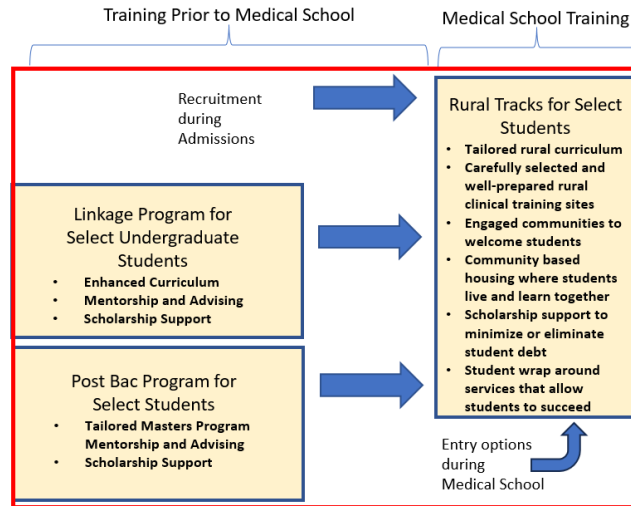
Training Prior to Medical School

Medical School Training

Recruitment during Admissions

Rural Tracks for Select Students
- Tailored rural curriculum
- Carefully selected and well-prepared rural clinical training sites
- Engaged communities to welcome students
- Community based housing where students live and learn together
- Scholarship support to minimize or eliminate student debt
- Student wrap around services that allow students to succeed

Linkage Program for Select Undergraduate Students
- Enhanced Curriculum
- Mentorship and Advising
- Scholarship Support

Post Bac Program for Select Students
- Tailored Masters Program
Mentorship and Advising
- Scholarship Support

Entry options during Medical School